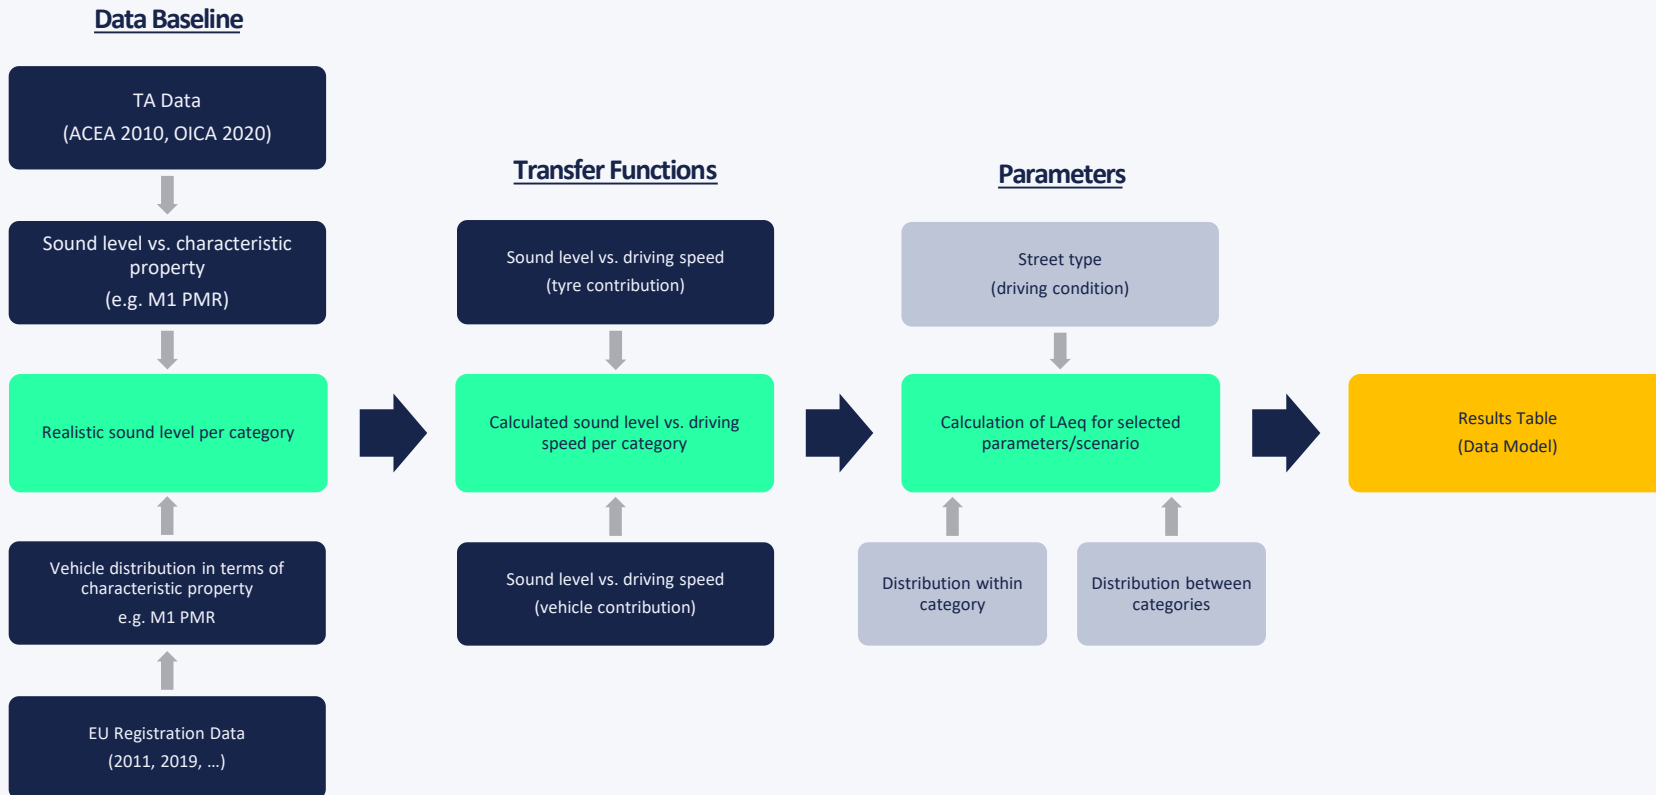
Data Baseline

TA Data
(ACEA 2010, OICA 2020)

Sound level vs. characteristic property
(e.g. M1 PMR)

Realistic sound level per category

Vehicle distribution in terms of characteristic property
e.g. M1 PMR

EU Registration Data
(2011, 2019, …)

Transfer Functions

Sound level vs. driving speed
(tyre contribution)

Calculated sound level vs. driving speed per category

Sound level vs. driving speed
(vehicle contribution)

Parameters

Street type
(driving condition)

Calculation of LAeq for selected parameters/scenario

Distribution within category

Distribution between categories

Results Table
(Data Model)